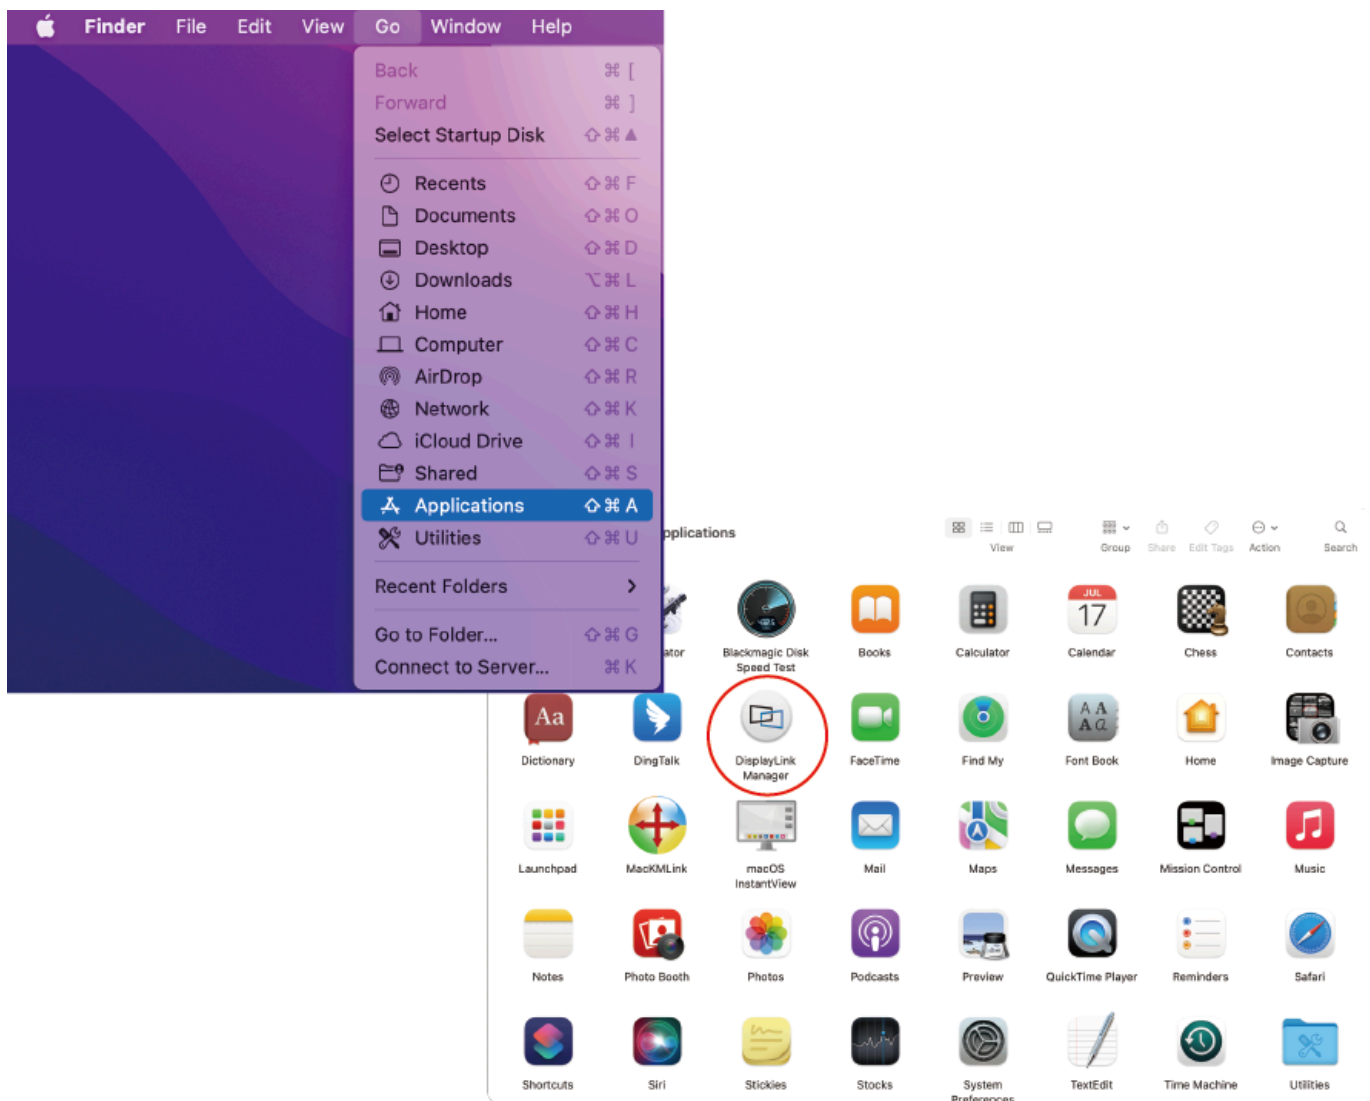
Finder File Edit View Go Window Help

Back ⌘ [
Forward ⌘ ]
Select Startup Disk ⇧⌘▲

Recents ⇧⌘F
Documents ⇧⌘O
Desktop ⇧⌘D
Downloads ⌥⌘L
Home ⇧⌘H
Computer ⇧⌘C
AirDrop ⇧⌘R
Network ⇧⌘K
iCloud Drive ⇧⌘I
Shared ⇧⌘S
Applications ⇧⌘A
Utilities ⇧⌘U

Recent Folders >

Go to Folder... ⇧⌘G
Connect to Server... ⌘K

pplications

View Group Share Edit Tags Action Search

ator
Blackmagic Disk Speed Test
Books
Calculator
JUL 17
Calendar
Chess
Contacts
Aa
Dictionary
DingTalk
DisplayLink Manager
FaceTime
Find My
Font Book
Home
Image Capture
Launchpad
MacKMLink
macOS InstantView
Mail
Maps
Messages
Mission Control
Music
Notes
Photo Booth
Photos
Podcasts
Preview
QuickTime Player
Reminders
Safari
Shortcuts
Siri
Stickies
Stocks
System Preferences
TextEdit
Time Machine
Utilities